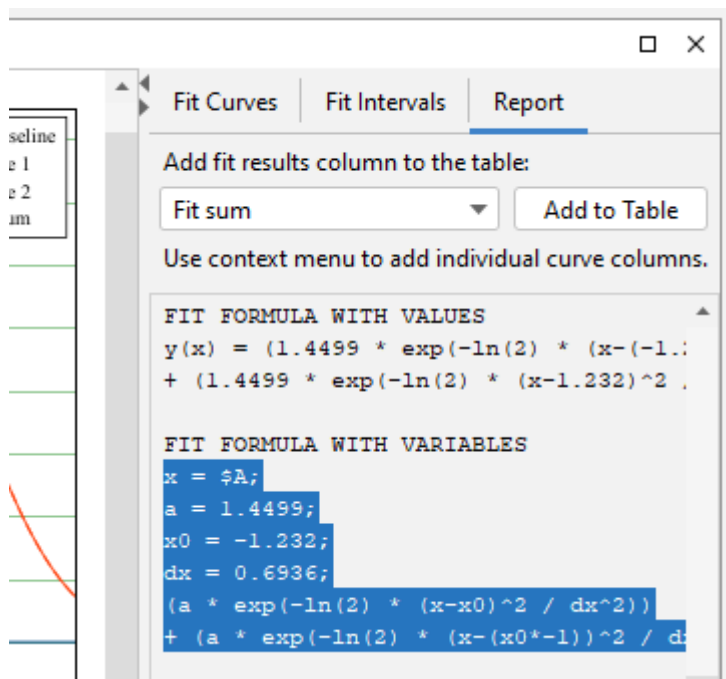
seline
e 1
e 2
um

Fit Curves | Fit Intervals | Report

Add fit results column to the table:

Fit sum

Add to Table

Use context menu to add individual curve columns.

FIT FORMULA WITH VALUES
y(x) = (1.4499 * exp(-ln(2) * (x-(-1.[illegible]
+ (1.4499 * exp(-ln(2) * (x-1.232)^2 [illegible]

FIT FORMULA WITH VARIABLES
x = $A;
a = 1.4499;
x0 = -1.232;
dx = 0.6936;
(a * exp(-ln(2) * (x-x0)^2 / dx^2))
+ (a * exp(-ln(2) * (x-(x0*-1))^2 / d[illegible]